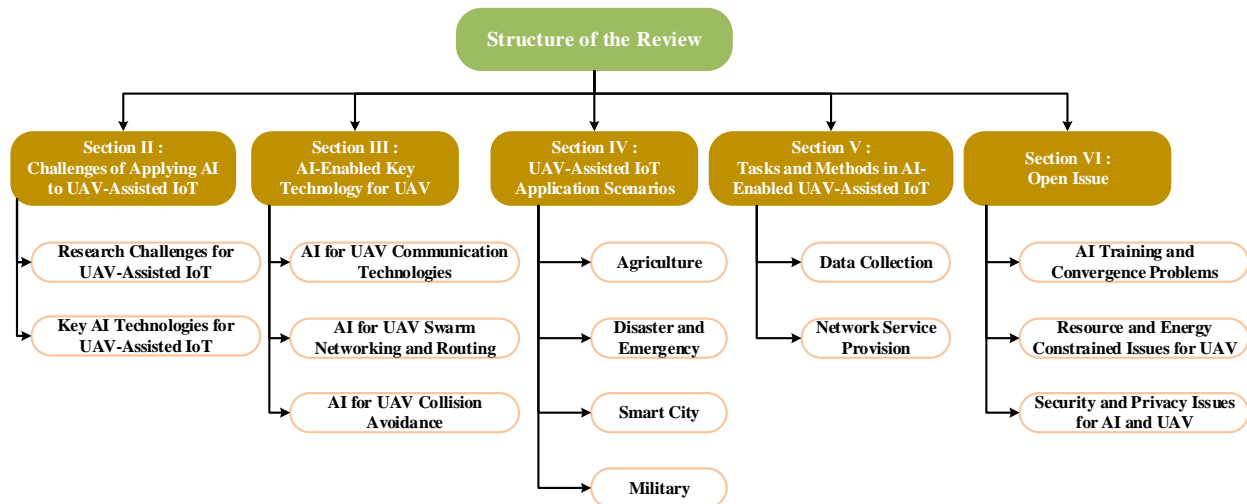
Structure of the Review

Section II :
Challenges of Applying AI to UAV-Assisted IoT

Research Challenges for UAV-Assisted IoT

Key AI Technologies for UAV-Assisted IoT

Section III :
AI-Enabled Key Technology for UAV

AI for UAV Communication Technologies

AI for UAV Swarm Networking and Routing

AI for UAV Collision Avoidance

Section IV :
UAV-Assisted IoT Application Scenarios

Agriculture

Disaster and Emergency

Smart City

Military

Section V :
Tasks and Methods in AI-Enabled UAV-Assisted IoT

Data Collection

Network Service Provision

Section VI :
Open Issue

AI Training and Convergence Problems

Resource and Energy Constrained Issues for UAV

Security and Privacy Issues for AI and UAV